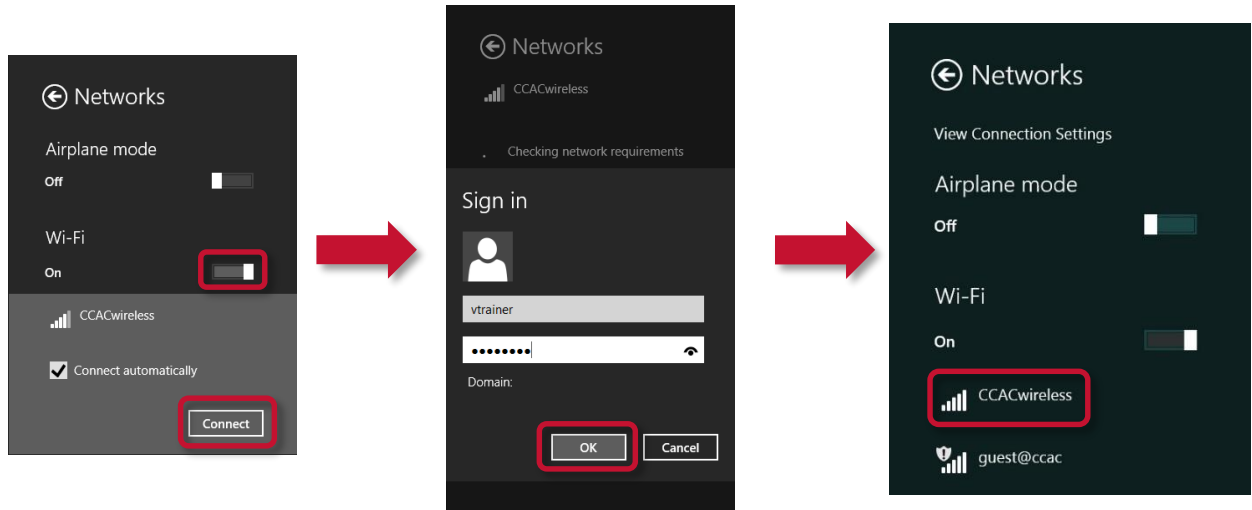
Networks

Airplane mode

Off

Wi-Fi

On

CCACwireless

Connect automatically

Connect

Networks

CCACwireless

Checking network requirements

Sign in

vtrainer

••••••••

Domain:

OK

Cancel

Networks

View Connection Settings

Airplane mode

Off

Wi-Fi

On

CCACwireless

guest@ccac